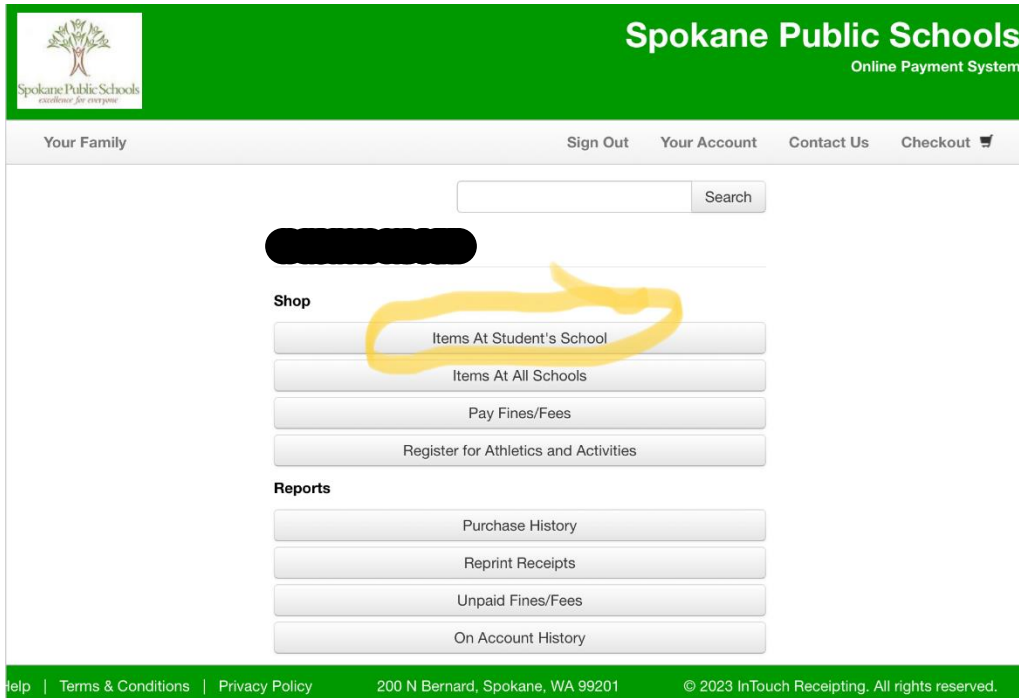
Spokane Public Schools
excellence for everyone

Spokane Public Schools
Online Payment System

Your Family

Sign Out Your Account Contact Us Checkout

Search

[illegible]

Shop

Items At Student's School

Items At All Schools

Pay Fines/Fees

Register for Athletics and Activities

Reports

Purchase History

Reprint Receipts

Unpaid Fines/Fees

On Account History

lelp | Terms & Conditions | Privacy Policy 200 N Bernard, Spokane, WA 99201 © 2023 InTouch Receipting. All rights reserved.